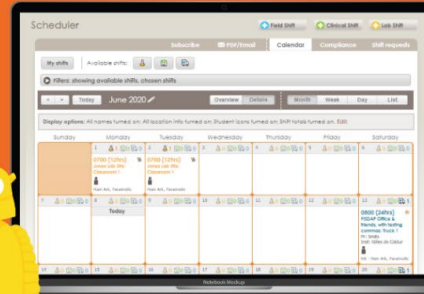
Scheduler

Field Shift

Clinical Shift

Lab Shift

Subscribe

PDF/Email

Calendar

Compliance

Shift requests

My shifts

Available shifts:

Filters: showing available shifts, chosen shifts

Today

June 2020

Overview

Details

Month

Week

Day

List

Display options: All names turned on; All location info turned on; Student icons turned on; Shift totals turned on. Edit

| Sunday | Monday | Tuesday | Wednesday | Thursday | Friday | Saturday |
|---|---|---|---|---|---|---|
| | 1<br>0700 [12hrs]<br>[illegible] | 2<br>0700 [12hrs]<br>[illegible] | 3 | 4 | 5 | 6 |
| 7 | 8<br>Today | 9 | 10 | 11 | 12 | 13<br>0800 [24hrs]<br>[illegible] |

Notebook Mockup